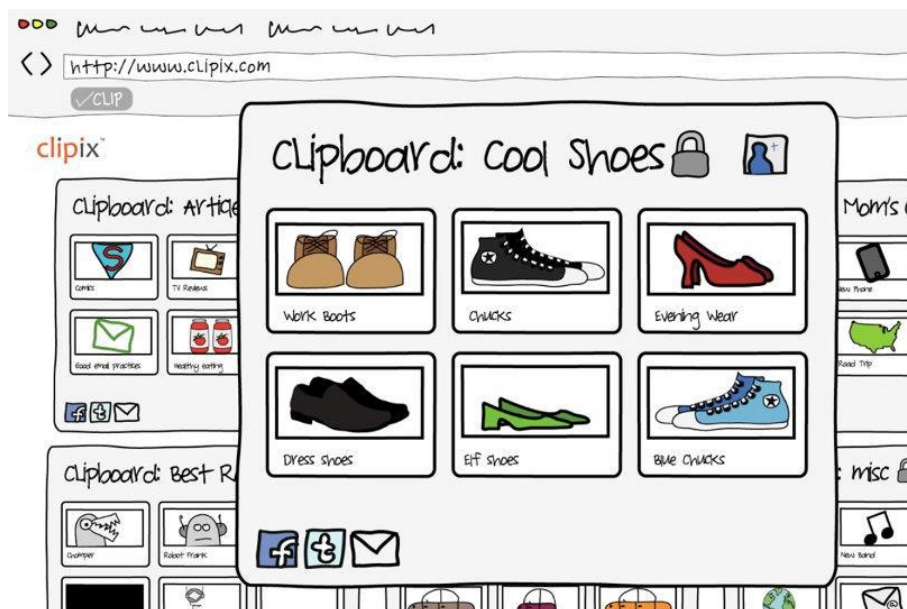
http://www.clipix.com

✓CLIP

clipix™

Clipboard: Articl

Comic

TV Reviews

Good email practices

Healthy eating

Clipboard: Best R

Chomper

Robot Frank

Clipboard: Cool Shoes

Work Boots

Chucks

Evening Wear

Dress shoes

Elf shoes

Blue Chucks

Mom's

New Phone

Road Trip

: misc

New Band